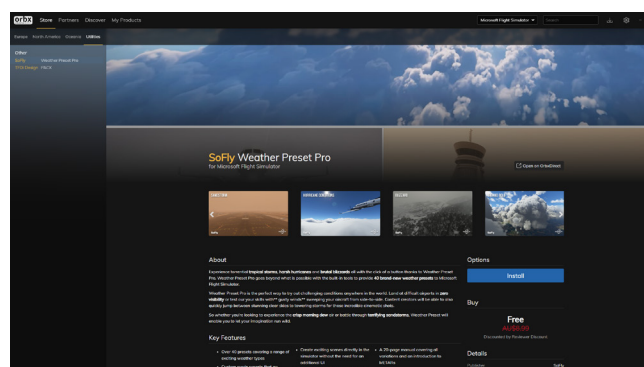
orbx Store Partners Discover My Products

Microsoft Flight Simulator

Europe North America Oceania Utilities

Other
SoFly Weather Preset Pro
Orbx Design FAC 6

SoFly Weather Preset Pro
for Microsoft Flight Simulator

Open on OrbxDirect

About

Experience torrential **tropical storms**, **harsh hurricanes** and **brutal blizzards** all with the click of a button thanks to Weather Preset Pro. Weather Preset Pro goes beyond what is possible with the built-in tools to provide **40 brand-new weather presets** in Microsoft Flight Simulator.

Weather Preset Pro is the perfect way to try out challenging conditions anywhere in the world. Land at difficult airports in **zero visibility** or test your skills with gusty winds swooping your aircraft from side-to-side. Content creators will be able to also quickly jump between stunning clear skies to towering storms for those incredible cinematic shots.

So whether you're looking to experience the **crisp morning dew** on or battle through **terrifying sandstorms**, Weather Preset will enable you to let your imagination run wild.

Key Features

Over 40 presets covering a range of exciting weather types

Create exciting scenes directly in the simulator without the need for an additional UI

A 20-page manual covering all conditions and an introduction to list VATs

Options

Install

Buy

Free
AU$0.00
Discounted by Preferrer Discount

Details